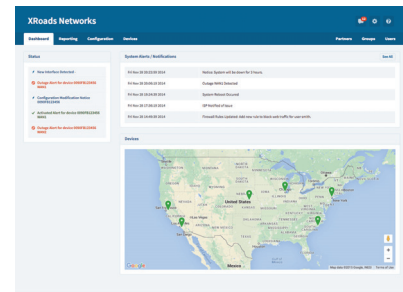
XRoads Networks

Dashboard | Reporting | Configuration | Devices | Partners | Groups | Users

Status

New Interface Detected

Outage Alert for device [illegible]

Configuration Modification Notice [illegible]

Activated Alert for device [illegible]

Outage Alert for device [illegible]

System Alerts / Notifications

See All

| | |
|---|---|
| Fri Nov 28 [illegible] 2014 | Notice System will be down for 3 hours |
| Fri Nov 28 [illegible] 2014 | Outage WAN1 Detected |
| Fri Nov 28 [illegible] 2014 | System Reboot Occured |
| Fri Nov 28 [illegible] 2014 | ISP Notified of Issue |
| Fri Nov 28 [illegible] 2014 | Firewall Rules Updated: Add new rule to block web traffic for user smith. |

Devices

United States

Mexico

Google

Map data ©2015 Google, INEGI